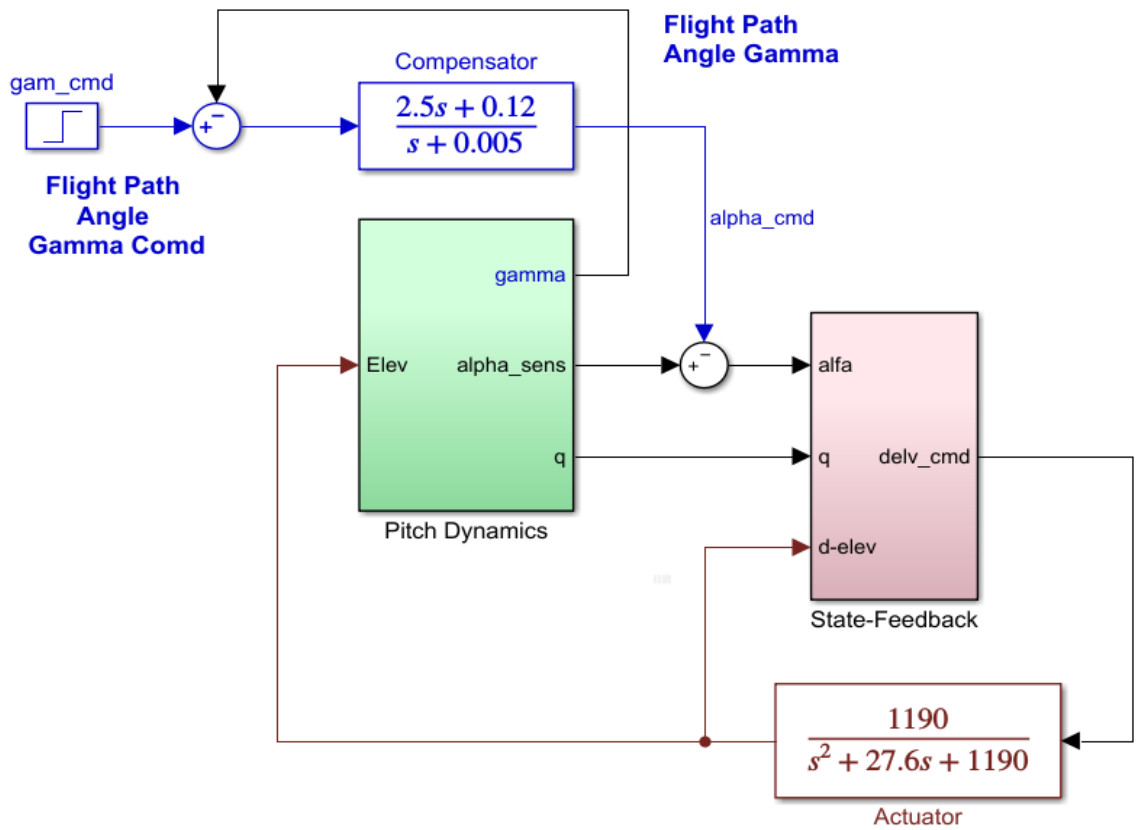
Flight Path
Angle Gamma

gam_cmd

Compensator

$\frac{2.5s+0.12}{s+0.005}$

+
−

Flight Path
Angle
Gamma Comd

alpha_cmd

gamma

Elev

alpha_sens

q

Pitch Dynamics

+
−

alfa

q

delv_cmd

d-elev

State-Feedback

$\frac{1190}{s^2+27.6s+1190}$

Actuator